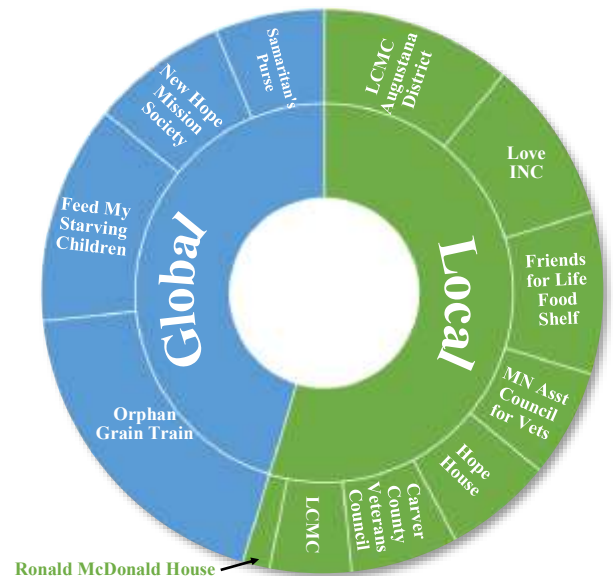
Samaritan's Purse

New Hope Mission Society

Feed My Starving Children

Global

Orphan Grain Train

LCMC Augustana District

Love INC

Local

Friends for Life Food Shelf

MN Asst Council for Vets

Hope House

Carver County Veterans Council

LCMC

Ronald McDonald House